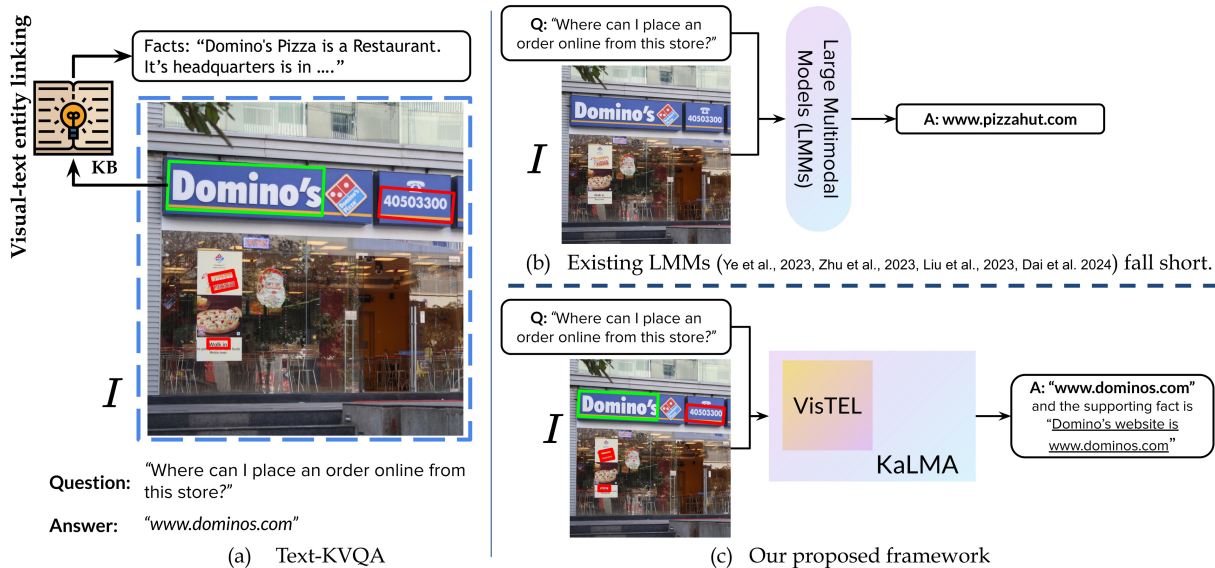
Visual-text entity linking

Facts: "Domino's Pizza is a Restaurant. It's headquarters is in ...."

KB

Domino's

40503300

Walk in

$I$

Question: "Where can I place an order online from this store?"

Answer: "www.dominos.com"

(a) Text-KVQA

Q: "Where can I place an order online from this store?"

Domino's

40503300

$I$

Large Multimodal Models (LMMs)

A: www.pizzahut.com

(b) Existing LMMs (Ye et al., 2023, Zhu et al., 2023, Liu et al., 2023, Dai et al. 2024) fall short.

Q: "Where can I place an order online from this store?"

Domino's

40503300

$I$

VisTEL

KaLMA

A: "www.dominos.com" and the supporting fact is "Domino's website is www.dominos.com"

(c) Our proposed framework